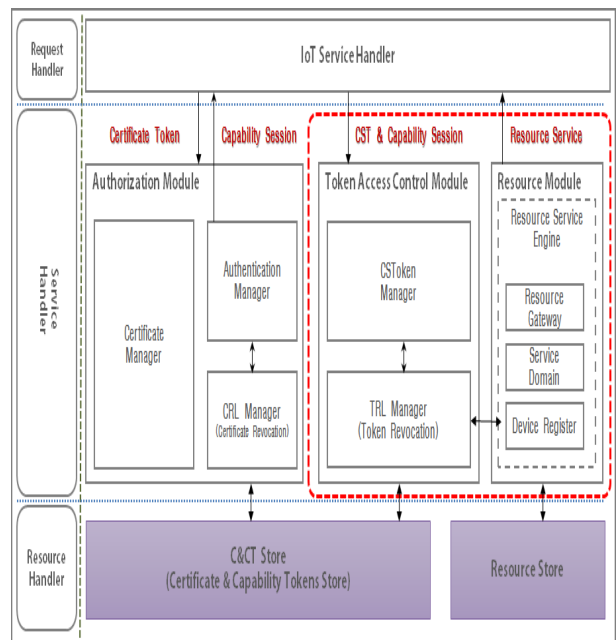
Request Handler

IoT Service Handler

Service Handler

Certificate Token

Capability Session

CST & Capability Session

Resource Service

Authorization Module

Certificate Manager

Authentication Manager

CRL Manager (Certificate Revocation)

Token Access Control Module

CSToken Manager

TRL Manager (Token Revocation)

Resource Module

Resource Service Engine

Resource Gateway

Service Domain

Device Register

Resource Handler

C&CT Store (Certificate & Capability Tokens Store)

Resource Store